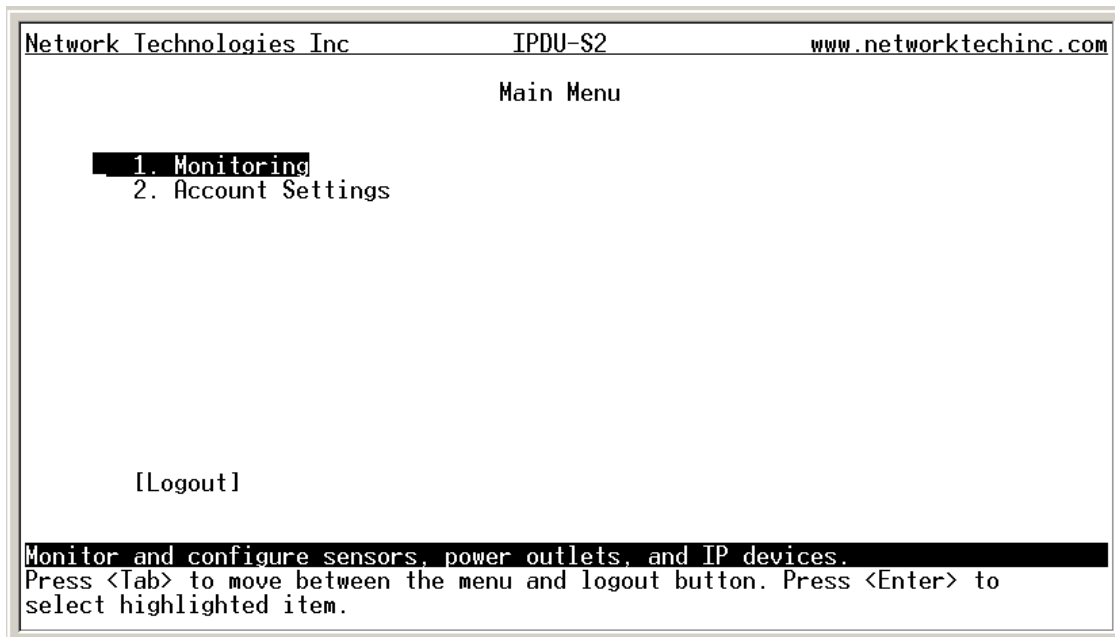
Network Technologies Inc IPDU-S2 www.networktechinc.com

Main Menu

1. Monitoring
2. Account Settings

[Logout]

Monitor and configure sensors, power outlets, and IP devices.
Press <Tab> to move between the menu and logout button. Press <Enter> to select highlighted item.